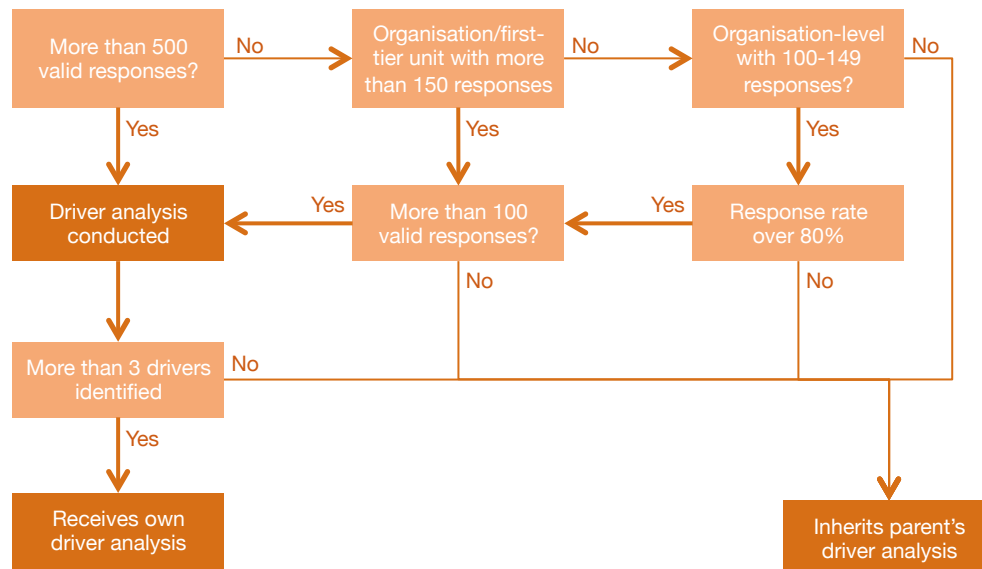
More than 500 valid responses?

No

Organisation/first-tier unit with more than 150 responses

No

Organisation-level with 100-149 responses?

No

Yes

Yes

Yes

Driver analysis conducted

Yes

More than 100 valid responses?

Yes

Response rate over 80%

No

No

More than 3 drivers identified

No

Yes

Receives own driver analysis

Inherits parent's driver analysis